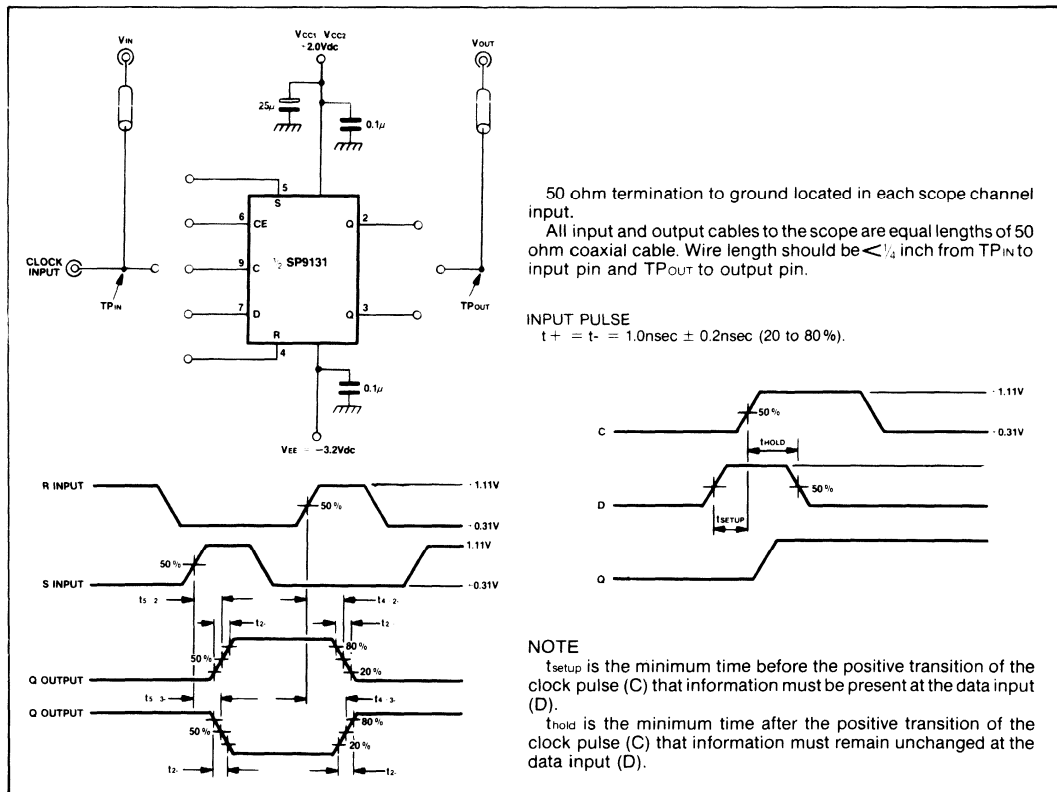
VIN

VCC1 VCC2
-2.0Vdc

VOUT

25μ

0.1μ

5
S

6
CE

2
Q

CLOCK INPUT

9
C

½ SP9131

7
D

3
Q

TPIN

TPOUT

R
4

0.1μ

VEE = -3.2Vdc

50 ohm termination to ground located in each scope channel input.

All input and output cables to the scope are equal lengths of 50 ohm coaxial cable. Wire length should be < ¼ inch from TPIN to input pin and TPOUT to output pin.

INPUT PULSE
t+ = t- = 1.0nsec ± 0.2nsec (20 to 80%).

R INPUT

-1.11V

50%

-0.31V

S INPUT

50%

-1.11V

-0.31V

t5 2

t4 2-

t2-

t2-

50%

80%

Q OUTPUT

20%

t5 3-

t4 3-

Q OUTPUT

80%

50%

20%

t2-

t2-

C

50%

-1.11V

-0.31V

tHOLD

D

50%

tSETUP

Q

NOTE
tsetup is the minimum time before the positive transition of the clock pulse (C) that information must be present at the data input (D).
thold is the minimum time after the positive transition of the clock pulse (C) that information must remain unchanged at the data input (D).